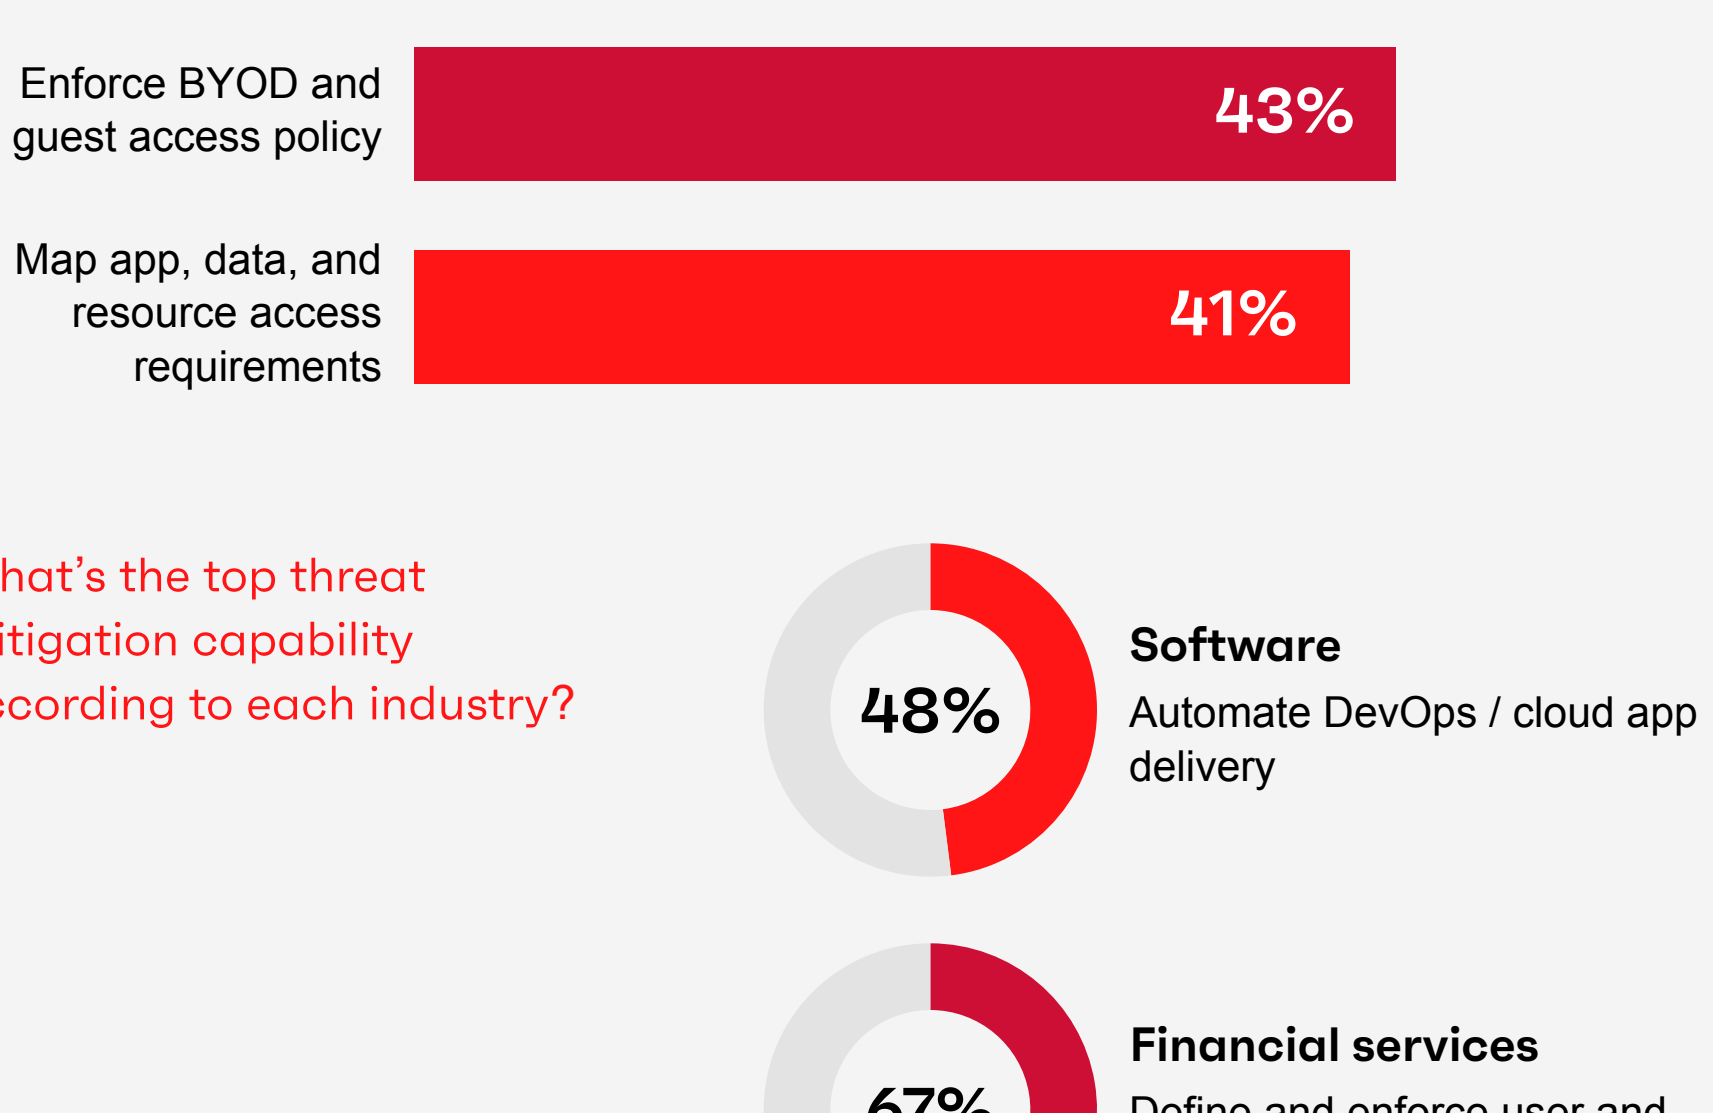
Enforce BYOD and guest access policy

43%

Map app, data, and resource access requirements

41%

hat’s the top threat itigation capability cording to each industry?

48%

Software

Automate DevOps / cloud app delivery

67%

Financial services

Define and enforce user and